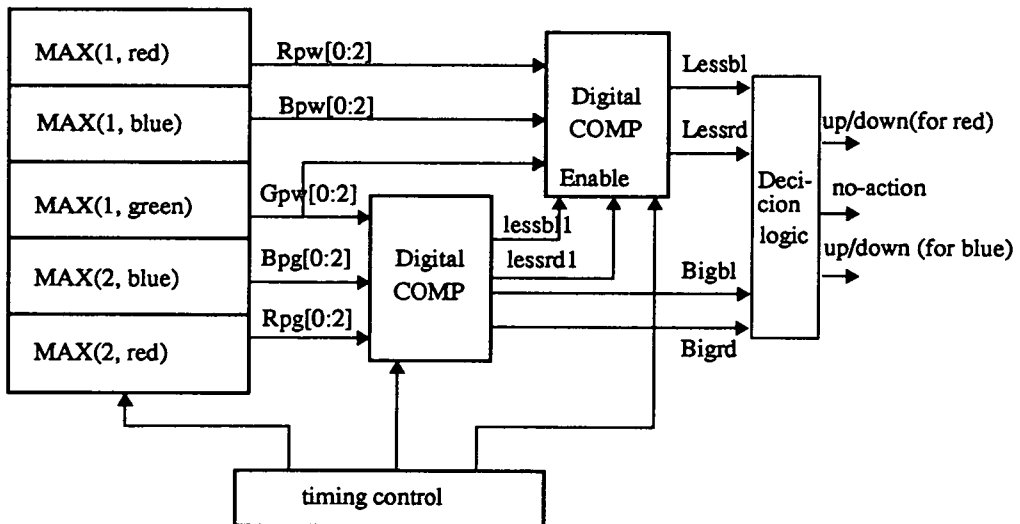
MAX(1, red)
MAX(1, blue)
MAX(1, green)
MAX(2, blue)
MAX(2, red)

Rpw[0:2]
Bpw[0:2]
Gpw[0:2]
Bpg[0:2]
Rpg[0:2]

Digital COMP
Enable

Digital COMP

lessbl1
lessrd1

Lessbl
Lessrd
Bigbl
Bigrd

Deci-cion logic

up/down(for red)
no-action
up/down (for blue)

timing control